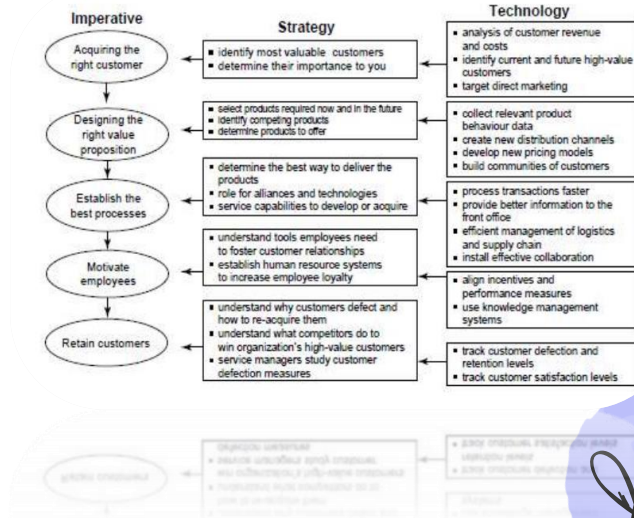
Imperative

Strategy

Technology

Acquiring the right customer

▪ identify most valuable customers
▪ determine their importance to you

▪ analysis of customer revenue and costs
▪ identify current and future high-value customers
▪ target direct marketing

Designing the right value proposition

▪ select products required now and in the future
▪ identify competing products
▪ determine products to offer

▪ collect relevant product behaviour data
▪ create new distribution channels
▪ develop new pricing models
▪ build communities of customers

Establish the best processes

▪ determine the best way to deliver the products
▪ role for alliances and technologies
▪ service capabilities to develop or acquire

▪ process transactions faster
▪ provide better information to the front office
▪ efficient management of logistics and supply chain
▪ install effective collaboration

Motivate employees

▪ understand tools employees need to foster customer relationships
▪ establish human resource systems to increase employee loyalty

▪ align incentives and performance measures
▪ use knowledge management systems

Retain customers

▪ understand why customers defect and how to re-acquire them
▪ understand what competitors do to win organization's high-value customers
▪ service managers study customer defection measures

▪ track customer defection and retention levels
▪ track customer satisfaction levels